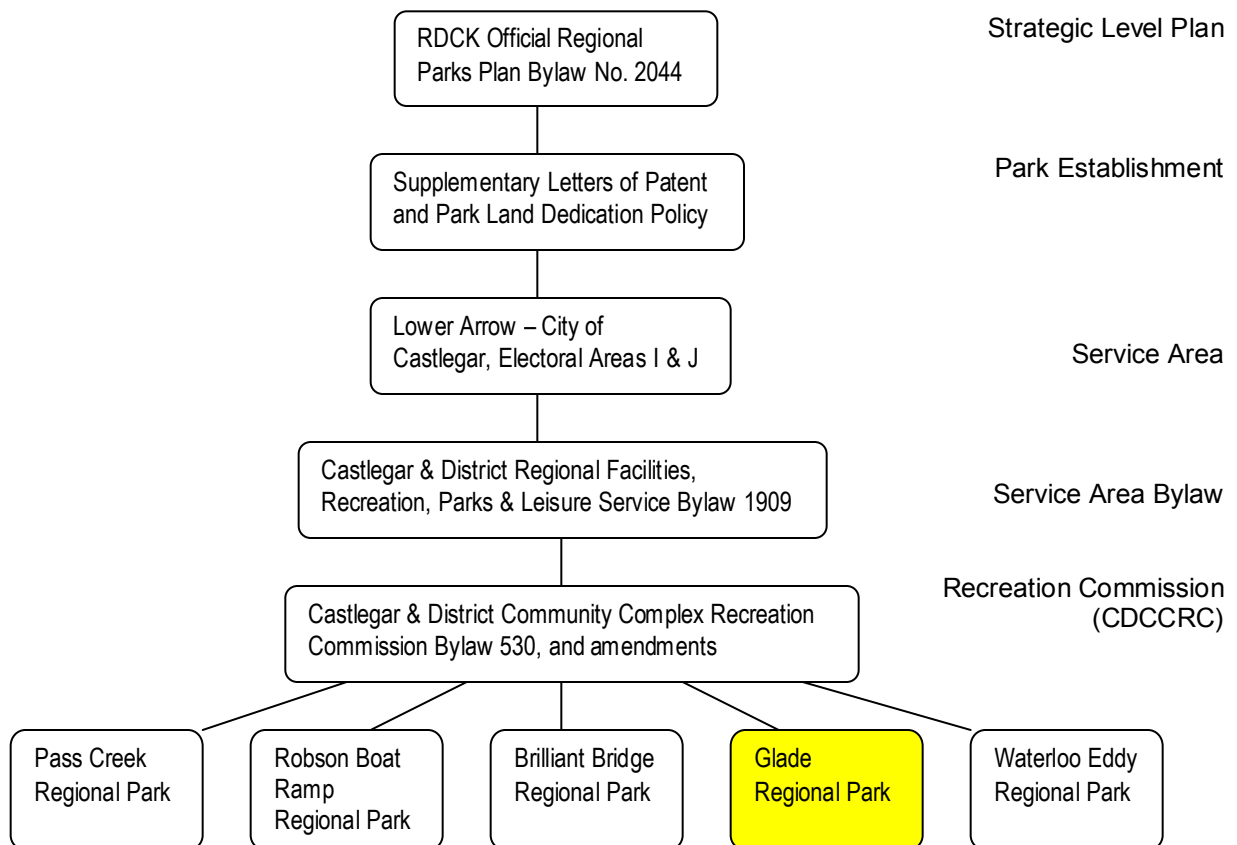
RDCK Official Regional Parks Plan Bylaw No. 2044

Strategic Level Plan

Supplementary Letters of Patent and Park Land Dedication Policy

Park Establishment

Lower Arrow – City of Castlegar, Electoral Areas I & J

Service Area

Castlegar & District Regional Facilities, Recreation, Parks & Leisure Service Bylaw 1909

Service Area Bylaw

Castlegar & District Community Complex Recreation Commission Bylaw 530, and amendments

Recreation Commission (CDCCRC)

Pass Creek Regional Park

Robson Boat Ramp Regional Park

Brilliant Bridge Regional Park

Glade Regional Park

Waterloo Eddy Regional Park